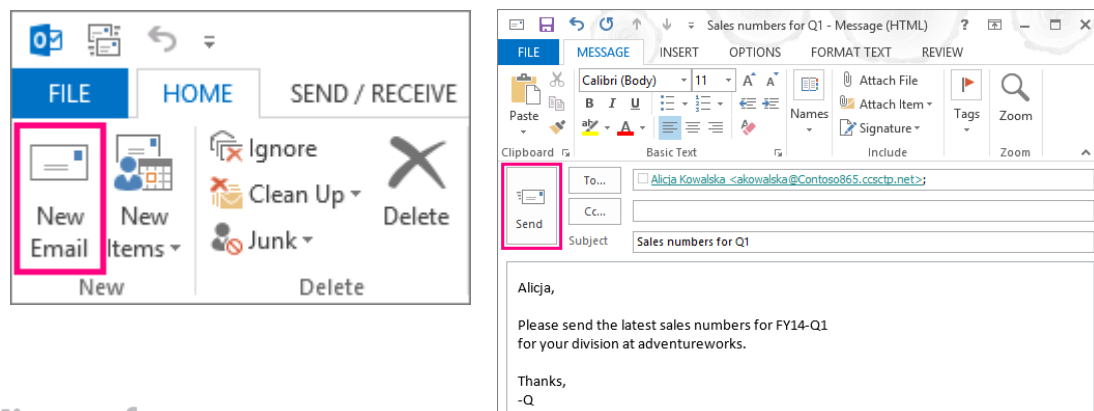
FILE HOME SEND / RECEIVE

New Email

New Items

New

Ignore

Clean Up

Junk

Delete

Delete

Sales numbers for Q1 - Message (HTML) ?

FILE MESSAGE INSERT OPTIONS FORMAT TEXT REVIEW

Paste

Calibri (Body) 11

B I U

Names

Attach File

Attach Item

Signature

Tags

Zoom

Clipboard Basic Text Include Zoom

Send

To...

Alicja Kowalska <akowalska@Contoso865.ccsctp.net>;

Cc...

Subject Sales numbers for Q1

Alicja,

Please send the latest sales numbers for FY14-Q1 for your division at adventureworks.

Thanks,
-Q